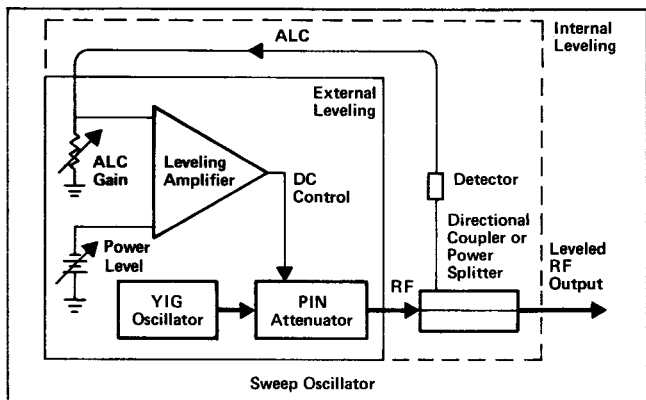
ALC

Internal Leveling

External Leveling

ALC Gain

Leveling Amplifier

DC Control

Detector

Directional Coupler or Power Splitter

Power Level

Leveled RF Output

YIG Oscillator

PIN Attenuator

RF

Sweep Oscillator